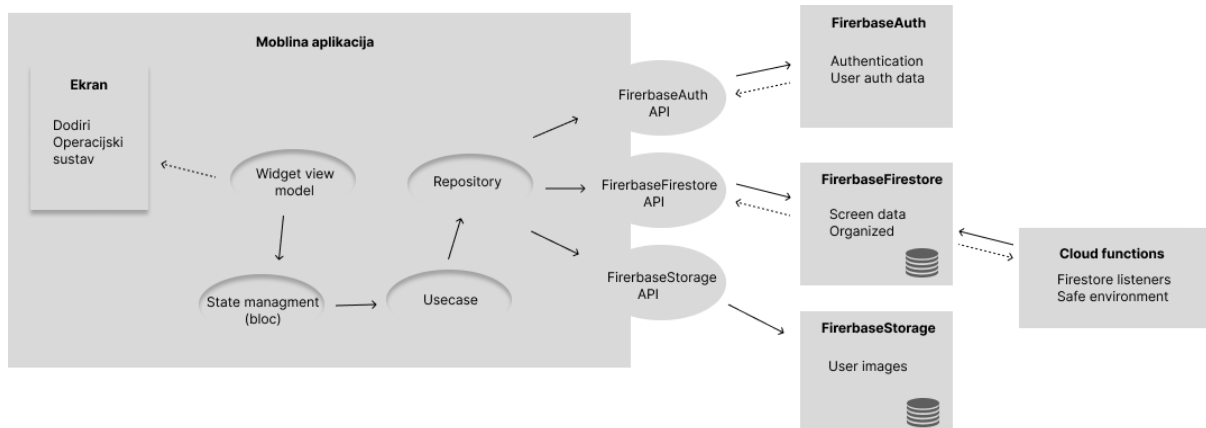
Moblina aplikacija

Ekran

Dodiri
Operacijski sustav

Widget view model

State managment (bloc)

Usecase

Repository

FirerbaseAuth API

FirerbaseFirestore API

FirerbaseStorage API

FirerbaseAuth

Authentication
User auth data

FirerbaseFirestore

Screen data
Organized

FirerbaseStorage

User images

Cloud functions

Firestore listeners
Safe environment